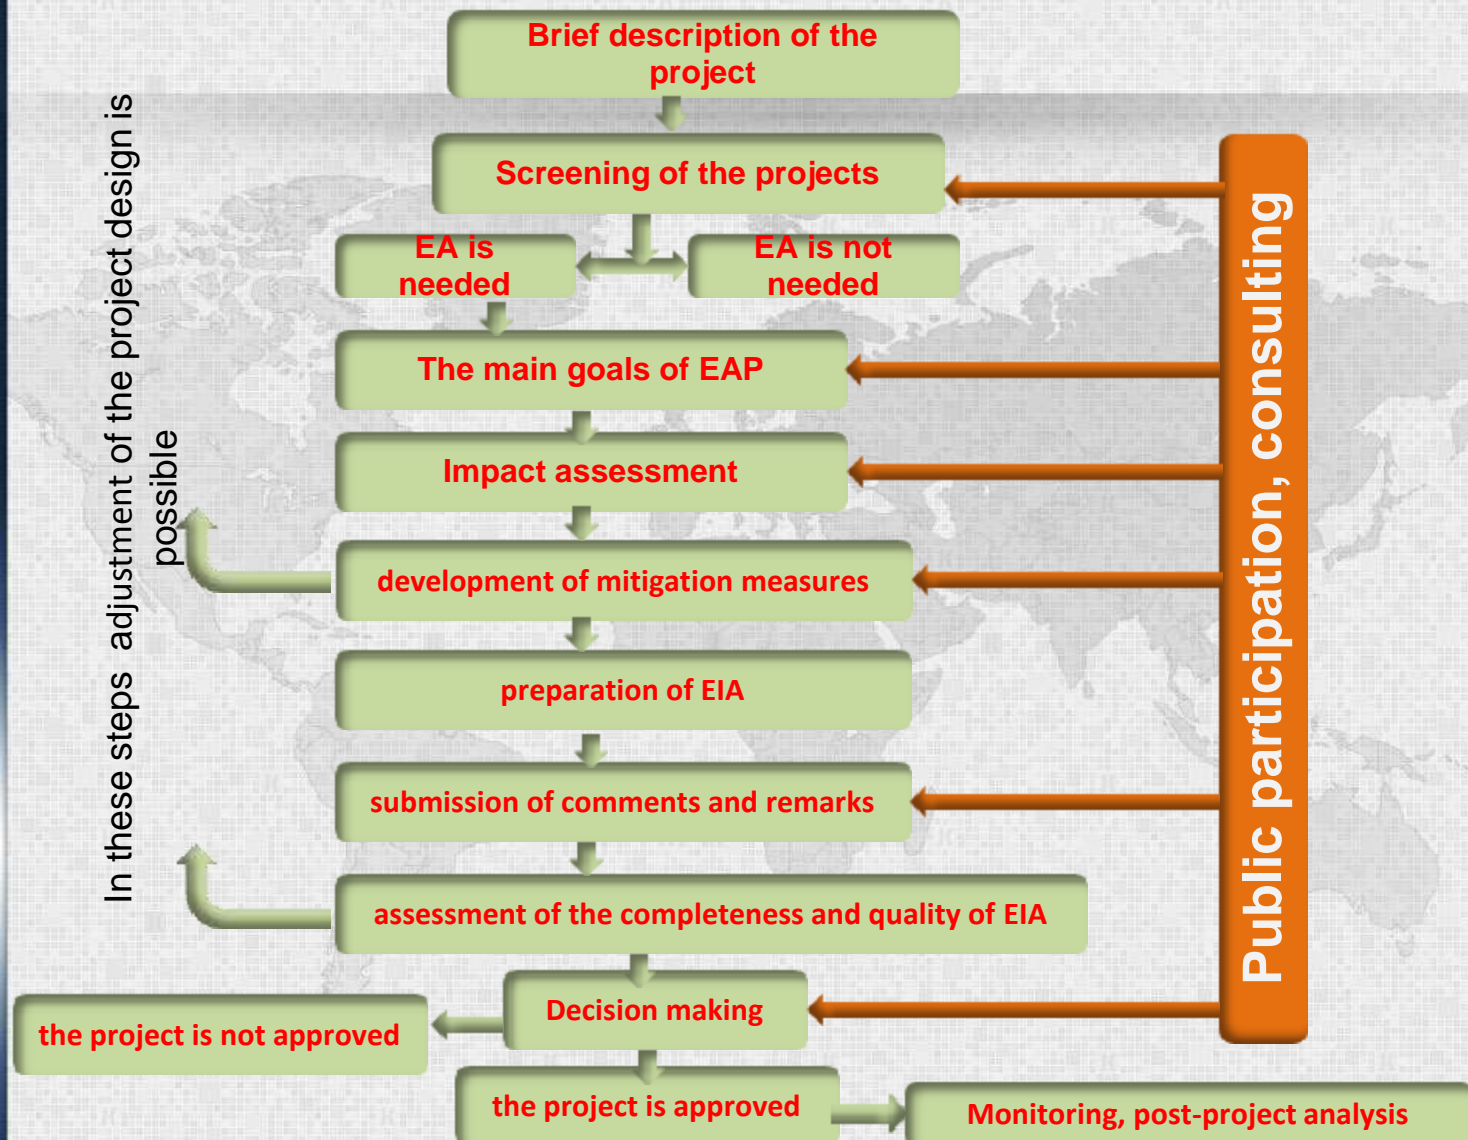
Brief description of the project

Screening of the projects

EA is needed

EA is not needed

The main goals of EAP

Impact assessment

development of mitigation measures

preparation of EIA

submission of comments and remarks

assessment of the completeness and quality of EIA

Decision making

the project is not approved

the project is approved

Monitoring, post-project analysis

In these steps adjustment of the project design is possible

Public participation, consulting